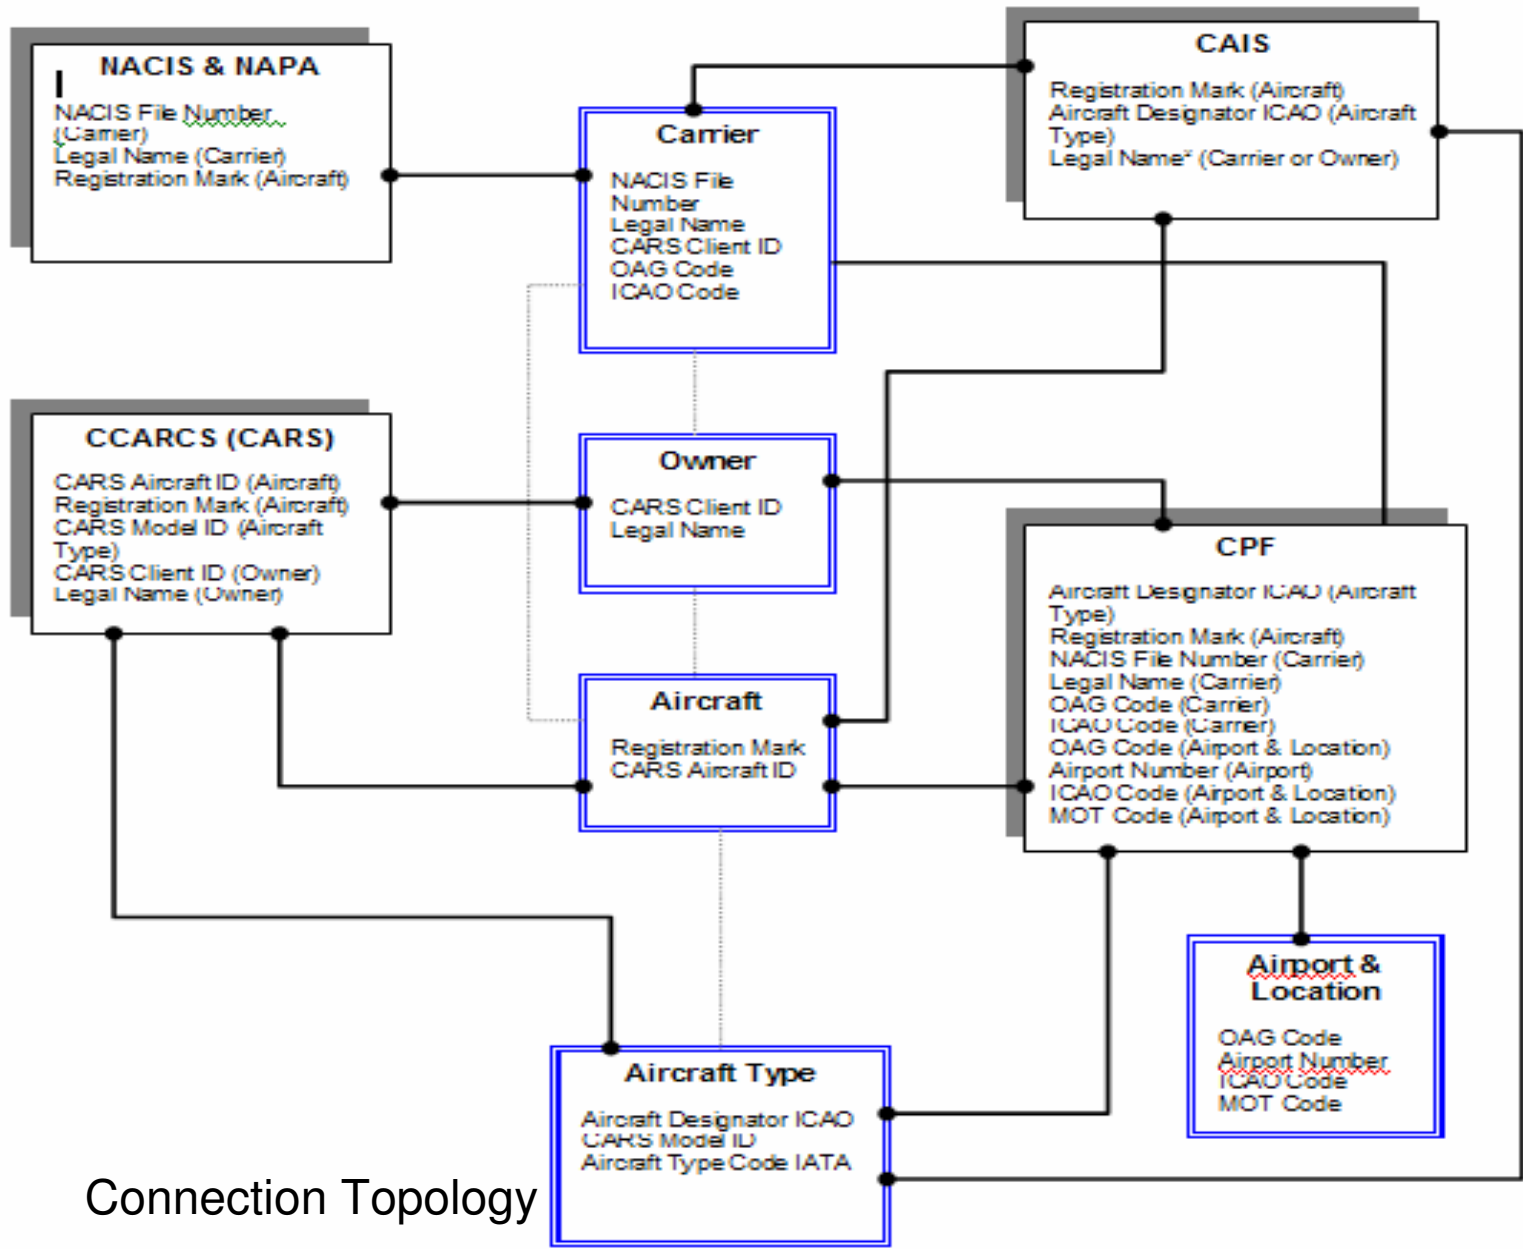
NACIS & NAPA

NACIS File Number (Carrier)
Legal Name (Carrier)
Registration Mark (Aircraft)

CAIS

Registration Mark (Aircraft)
Aircraft Designator ICAO (Aircraft Type)
Legal Name* (Carrier or Owner)

Carrier

NACIS File Number
Legal Name
CARS Client ID
OAG Code
ICAO Code

CCARCS (CARS)

CARS Aircraft ID (Aircraft)
Registration Mark (Aircraft)
CARS Model ID (Aircraft Type)
CARS Client ID (Owner)
Legal Name (Owner)

Owner

CARS Client ID
Legal Name

CPF

Aircraft Designator ICAO (Aircraft Type)
Registration Mark (Aircraft)
NACIS File Number (Carrier)
Legal Name (Carrier)
OAG Code (Carrier)
ICAO Code (Carrier)
OAG Code (Airport & Location)
Airport Number (Airport)
ICAO Code (Airport & Location)
MOT Code (Airport & Location)

Aircraft

Registration Mark
CARS Aircraft ID

Airport & Location

OAG Code
Airport Number
ICAO Code
MOT Code

Aircraft Type

Aircraft Designator ICAO
CARS Model ID
Aircraft Type Code IATA

Connection Topology